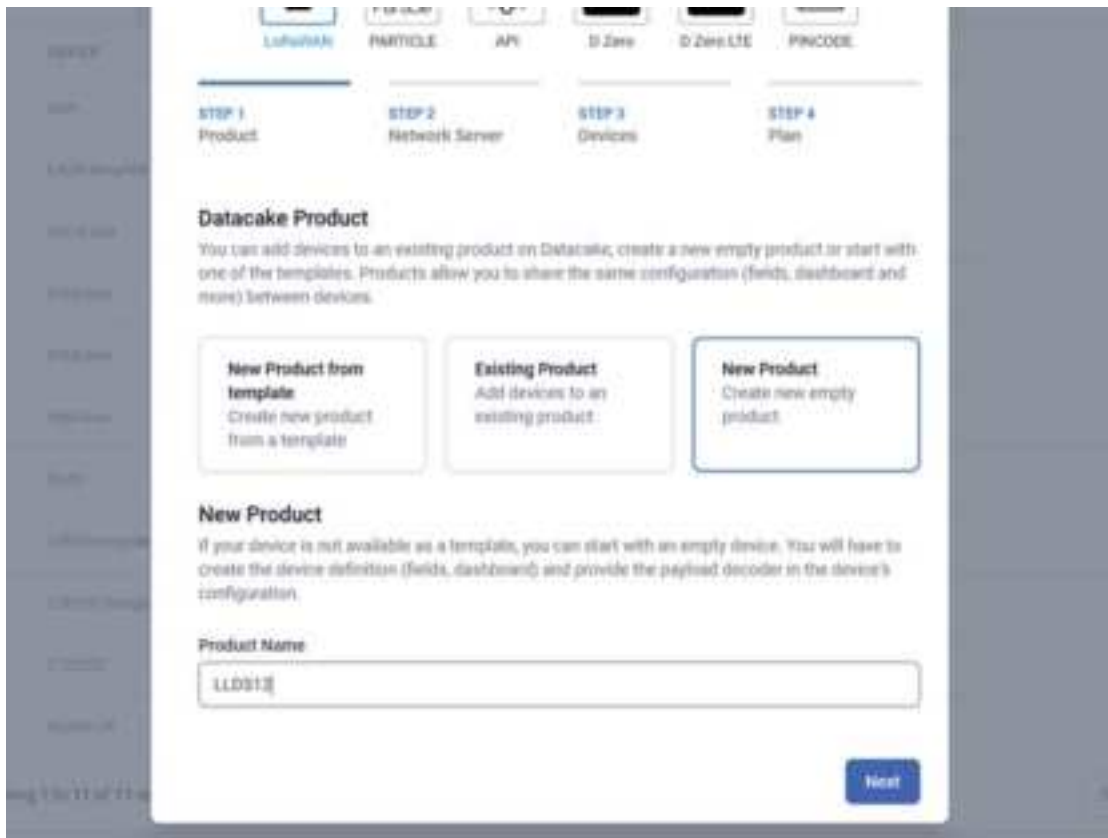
LoRaWAN PARTICLE API D Zero D Zero LTE PINCODE

STEP 1
Product

STEP 2
Network Server

STEP 3
Devices

STEP 4
Plan

Datacake Product

You can add devices to an existing product on Datacake, create a new empty product or start with one of the templates. Products allow you to share the same configuration (fields, dashboard and more) between devices.

New Product from template
Create new product from a template

Existing Product
Add devices to an existing product

New Product
Create new empty product

New Product

If your device is not available as a template, you can start with an empty device. You will have to create the device definition (fields, dashboard) and provide the payload decoder in the device's configuration.

Product Name

LLDS12

Next

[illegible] 1 to 11 of 11 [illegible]